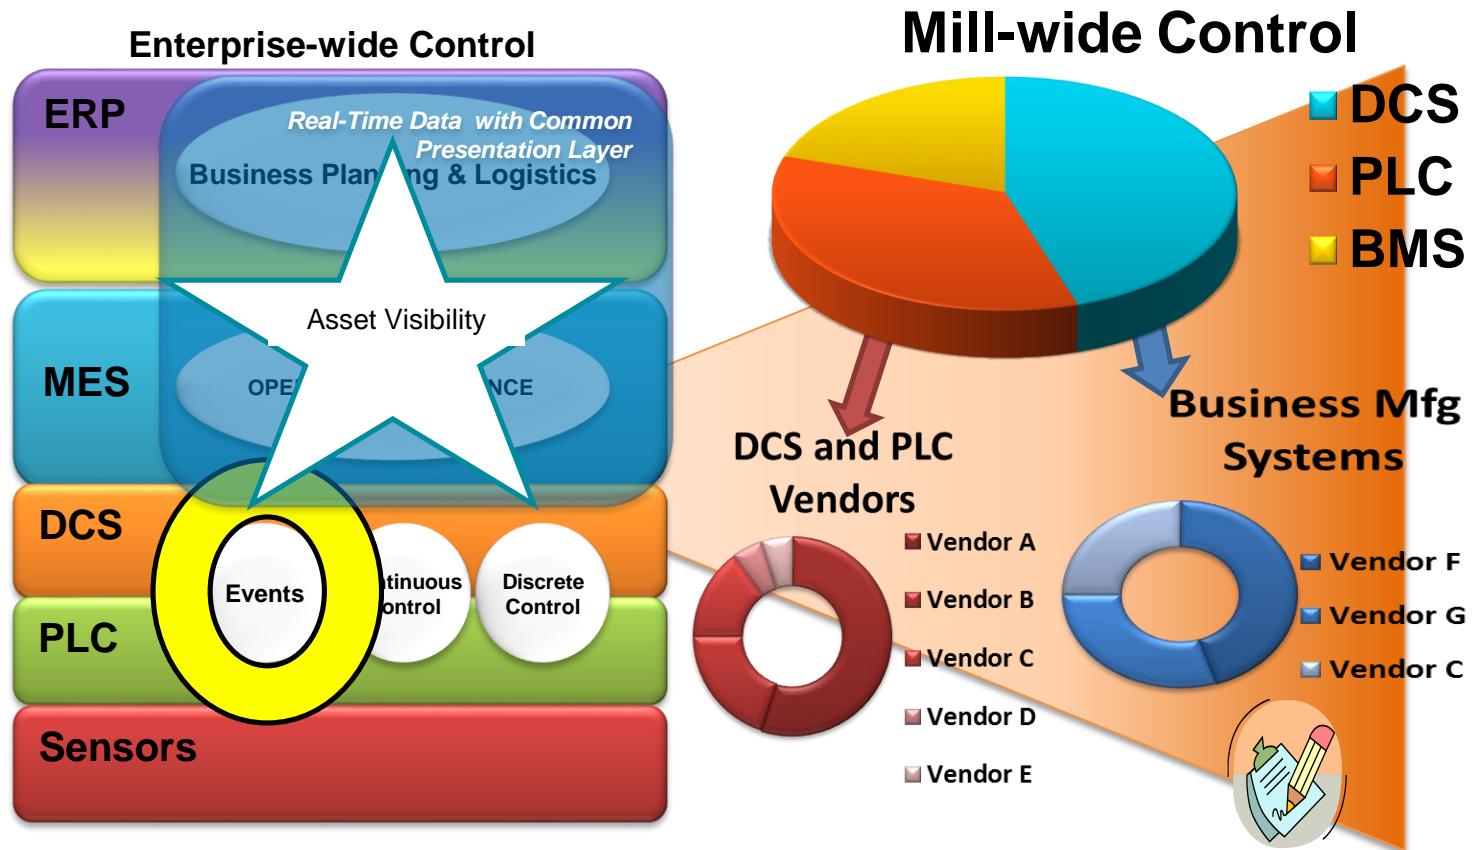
Enterprise-wide Control

ERP

Real-Time Data with Common Presentation Layer

Business Plan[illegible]ng & Logistics

Asset Visibility

MES

OPE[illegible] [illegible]NCE

DCS

Events

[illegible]tinuous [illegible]ontrol

Discrete Control

PLC

Sensors

Mill-wide Control

DCS
PLC
BMS

DCS and PLC Vendors

Vendor A
Vendor B
Vendor C
Vendor D
Vendor E

Business Mfg Systems

Vendor F
Vendor G
Vendor C